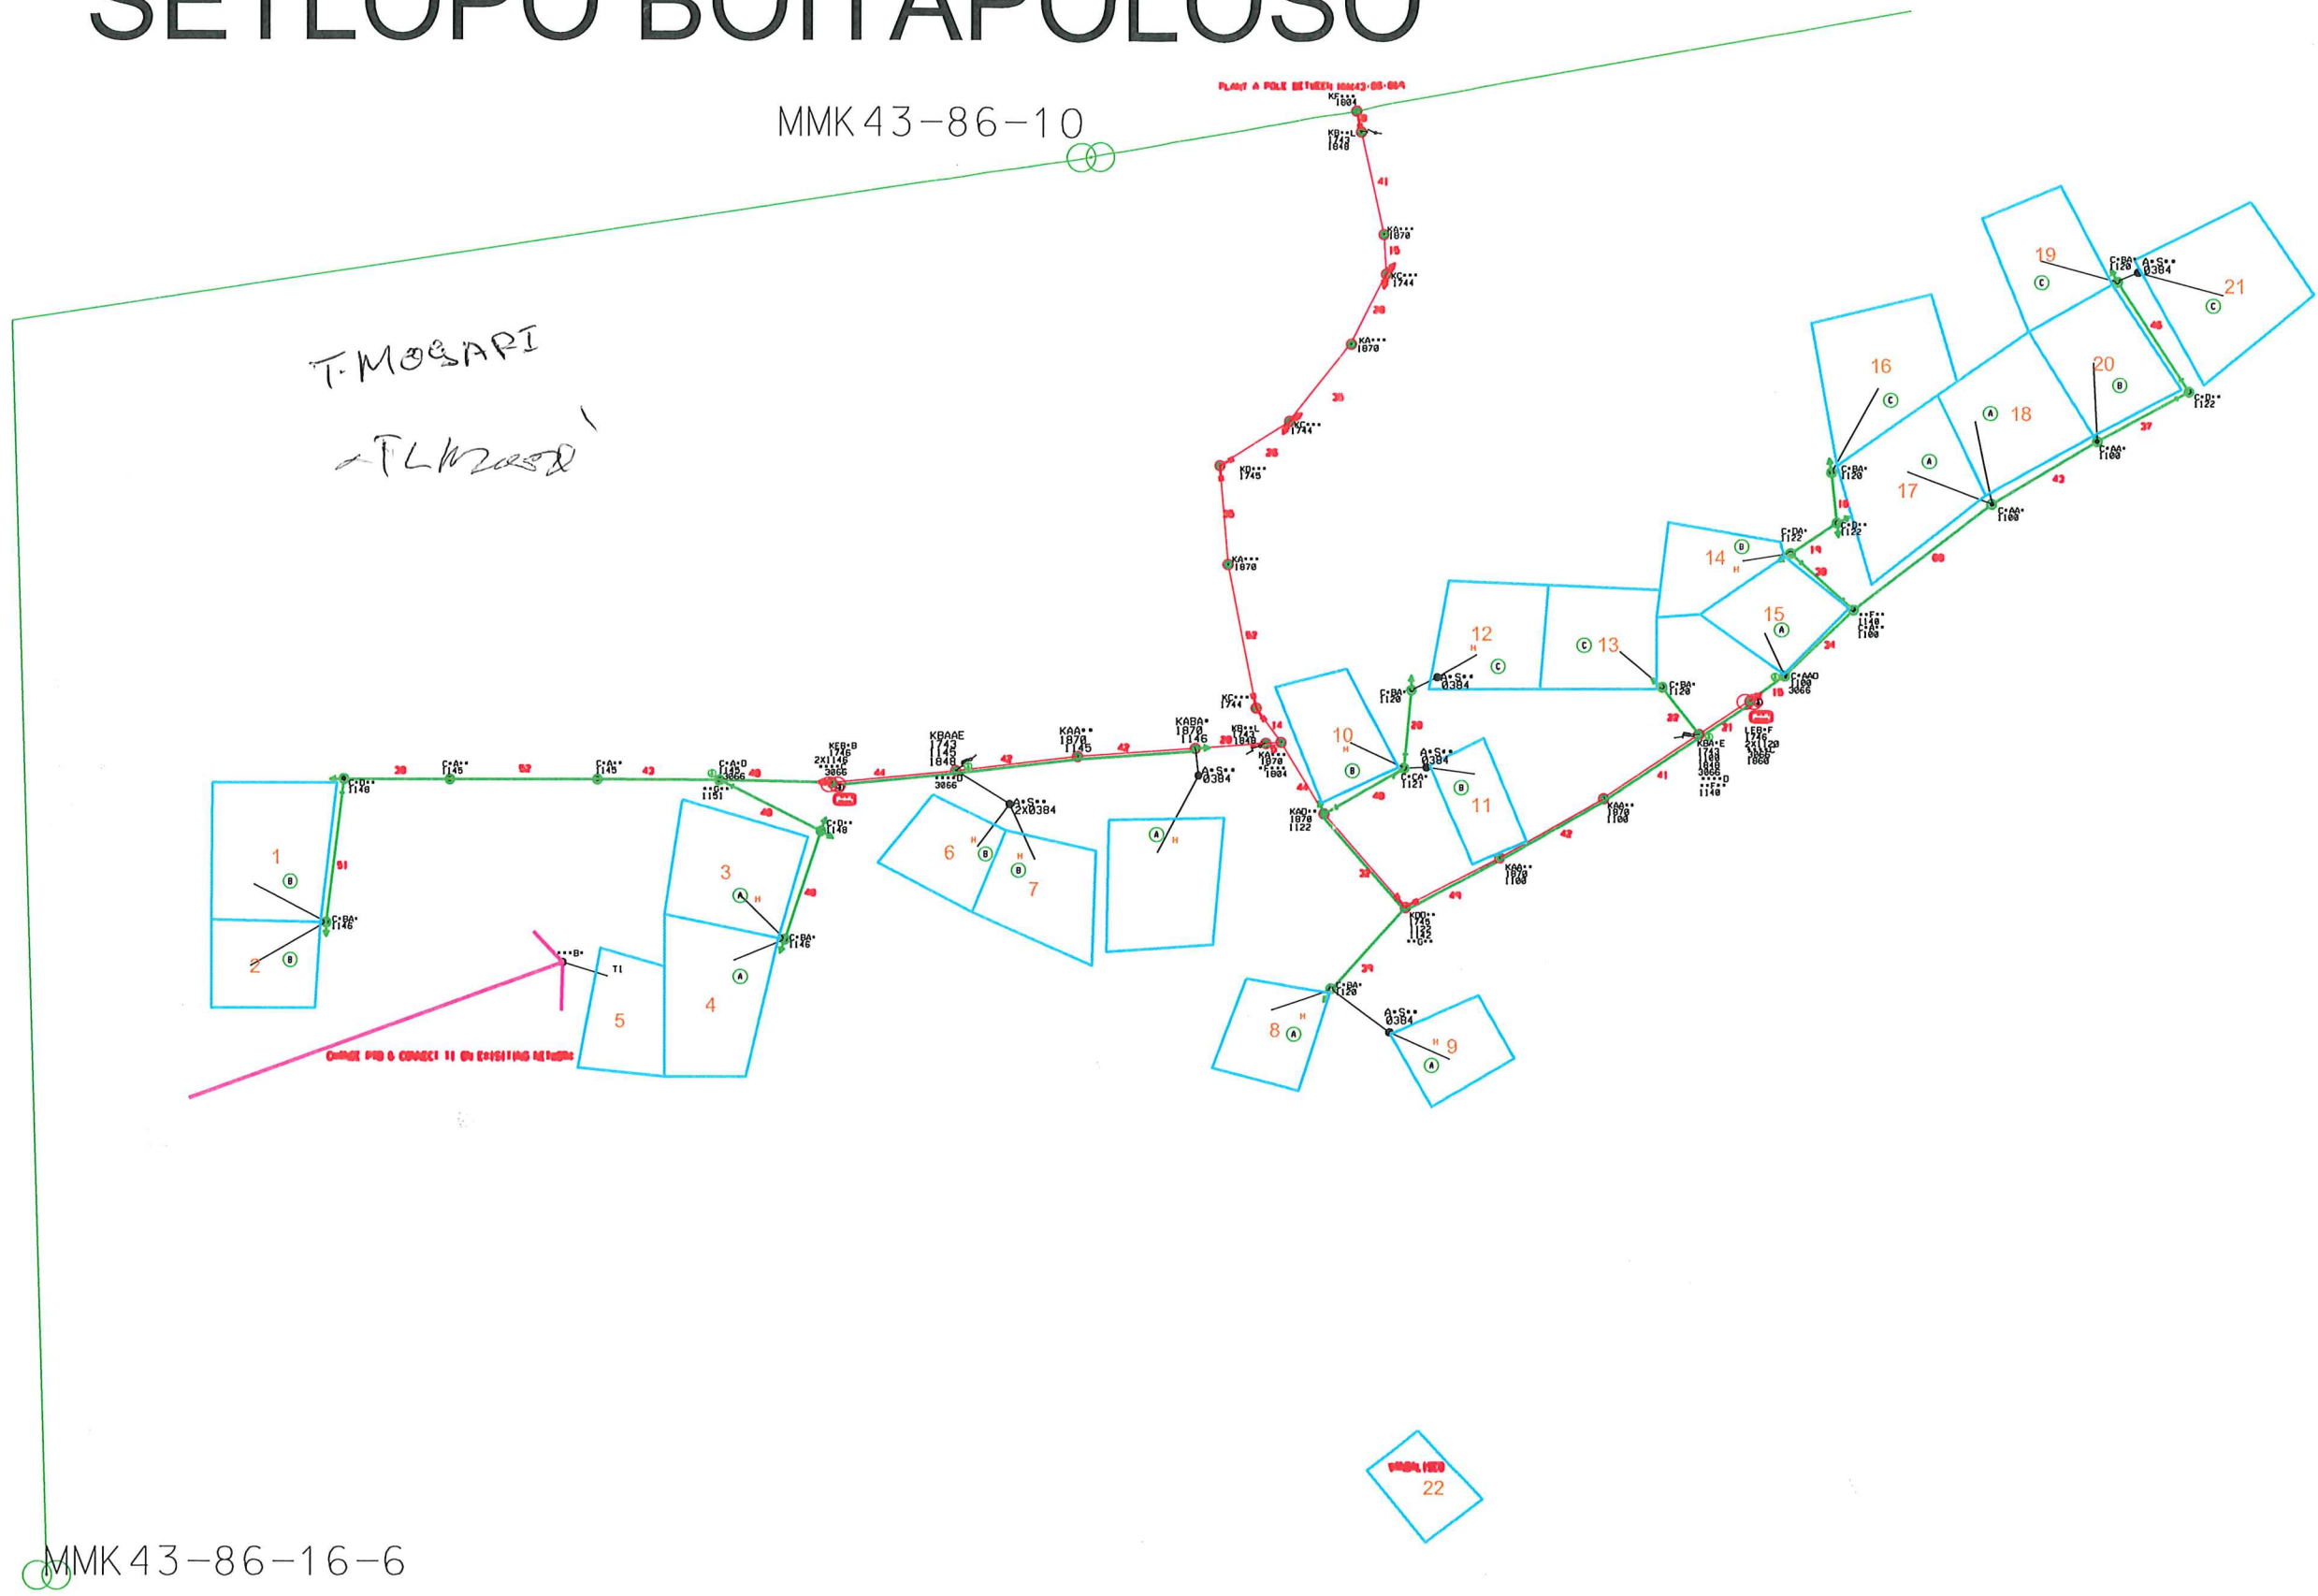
SETLOPO BOITAPOLOSO

MMK 43-86-10

PLANT A POLE BETWEEN MMK43-86-10

T-MOSARI

-TLMosari

1
2
3
4
5
6
7
8
9
10
11
12
13
14
15
16
17
18
19
20
21
22

CHANGE PTO & CONNECT T1 ON EXISTING NETWORK

MMK 43-86-16-6